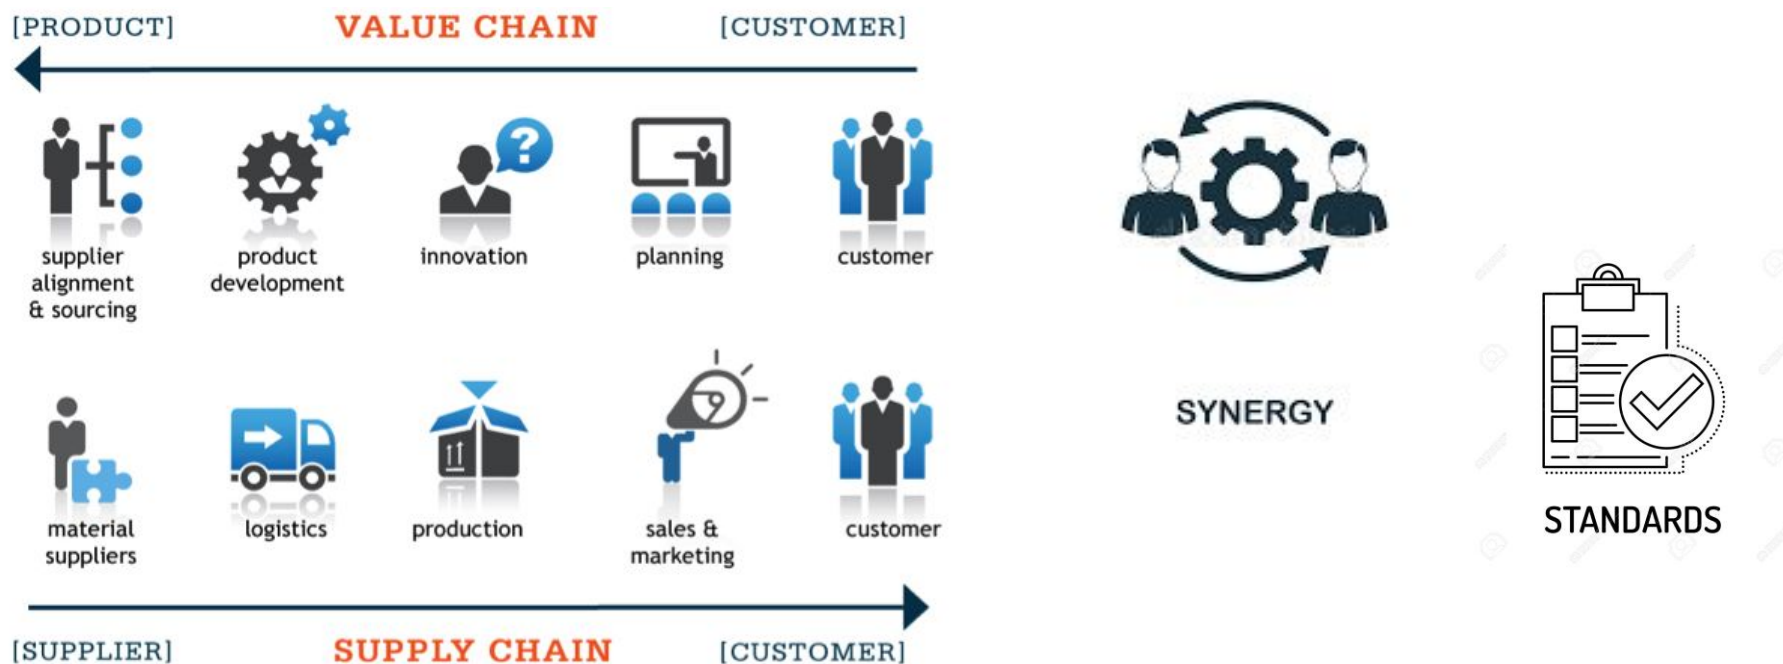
[PRODUCT] VALUE CHAIN [CUSTOMER]

supplier alignment & sourcing

product development

innovation

planning

customer

material suppliers

logistics

production

sales & marketing

customer

[SUPPLIER] SUPPLY CHAIN [CUSTOMER]

SYNERGY

STANDARDS